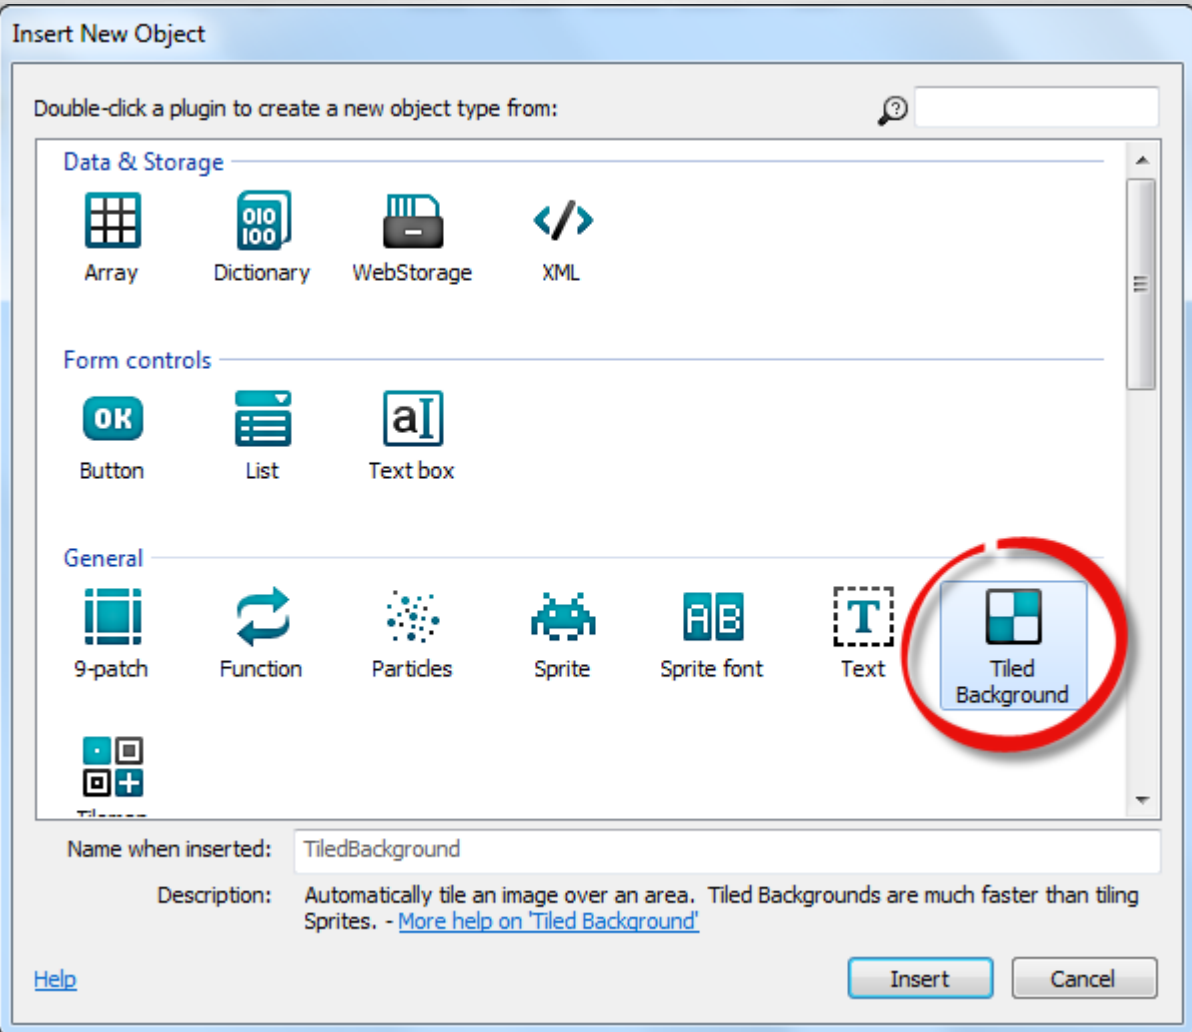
Insert New Object

Double-click a plugin to create a new object type from:

Data & Storage

Array
Dictionary
WebStorage
XML

Form controls

Button
List
Text box

General

9-patch
Function
Particles
Sprite
Sprite font
Text
Tiled Background
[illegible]

Name when inserted: TiledBackground

Description: Automatically tile an image over an area. Tiled Backgrounds are much faster than tiling Sprites. - More help on 'Tiled Background'

Help

Insert
Cancel